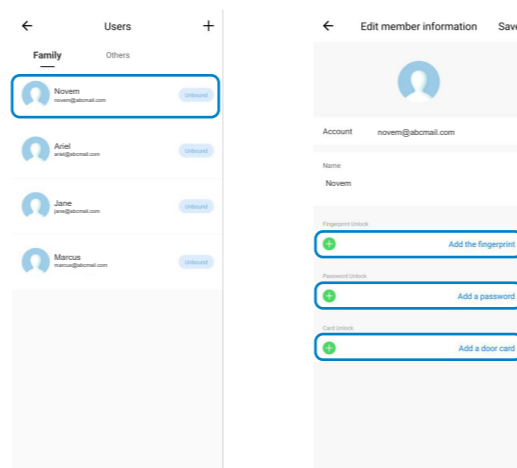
Users

Family Others

Novem
novem@abcmail.com
Unbound

Ariel
ariel@abcmail.com
Unbound

Jane
jane@abcmail.com
Unbound

Marcus
marcus@abcmail.com
Unbound

Edit member information Save

Account novem@abcmail.com

Name
Novem

Fingerprint Unlock
Add the fingerprint

Password Unlock
Add a password

Card Unlock
Add a door card